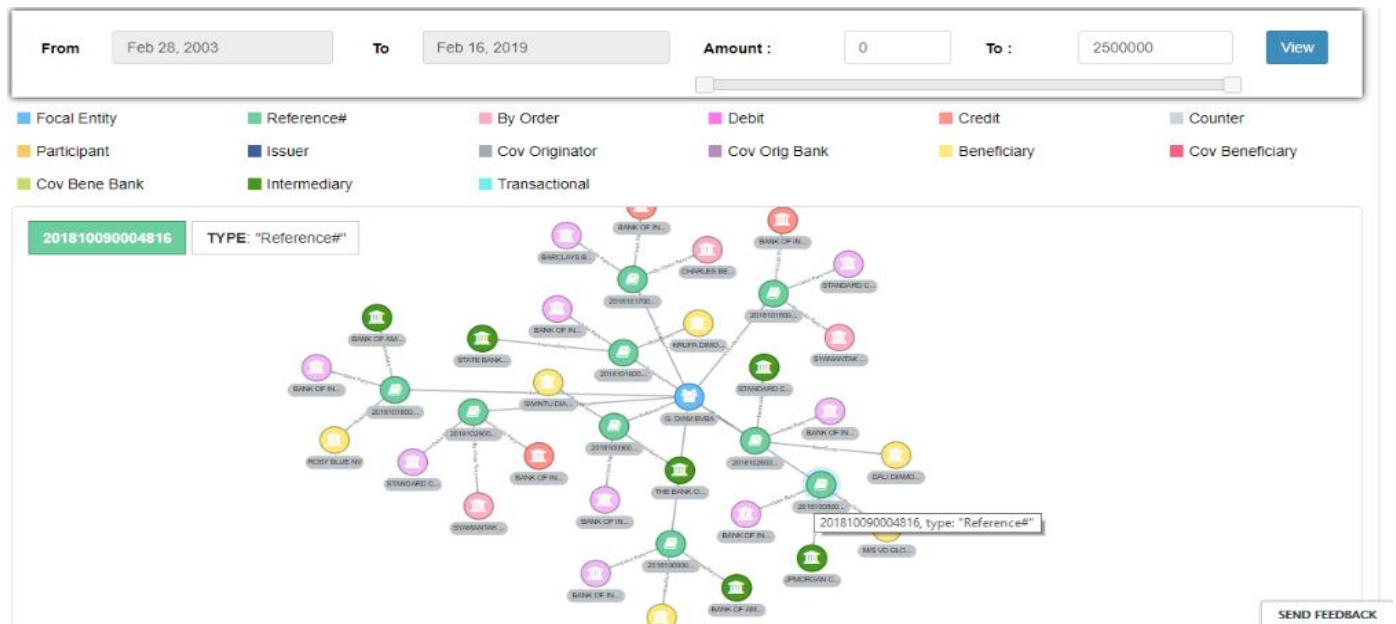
From Feb 28, 2003 To Feb 16, 2019 Amount : 0 To : 2500000 View

Focal Entity
Reference#
By Order
Debit
Credit
Counter
Participant
Issuer
Cov Originator
Cov Orig Bank
Beneficiary
Cov Beneficiary
Cov Bene Bank
Intermediary
Transactional

201810090004816 TYPE: "Reference#"

BANK OF IN...
BARCLAYS B...
CHARLES BE...
BANK OF IN...
STANDARD C...
201811700...
201810160...
BANK OF IN...
KRUPA DIMO...
BANK OF AM...
STATE BANK...
201810160...
SYAMANTAK...
STANDARD C...
BANK OF IN...
SAVINTU DIA...
G. DIAM EMBA
201810160...
201810200...
BANK OF IN...
201810300...
201812600...
ROSY BLUE NV
STANDARD C...
BANK OF IN...
THE BANK O...
DALI DIAMO...
201810090...
201810090004816, type: "Reference#"
SYAMANTAK...
BANK OF IN...
BANK OF IN...
M/S VD GLO...
JPMORGAN C...
201810090...
BANK OF IN...
BANK OF AM...

SEND FEEDBACK